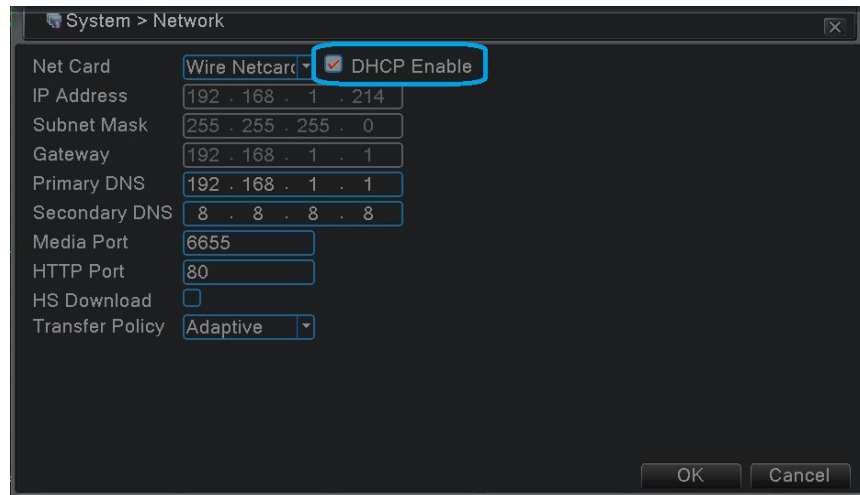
System > Network

Net Card Wire Netcarc DHCP Enable
IP Address 192 . 168 . 1 . 214
Subnet Mask 255 . 255 . 255 . 0
Gateway 192 . 168 . 1 . 1
Primary DNS 192 . 168 . 1 . 1
Secondary DNS 8 . 8 . 8 . 8
Media Port 6655
HTTP Port 80
HS Download
Transfer Policy Adaptive

OK Cancel